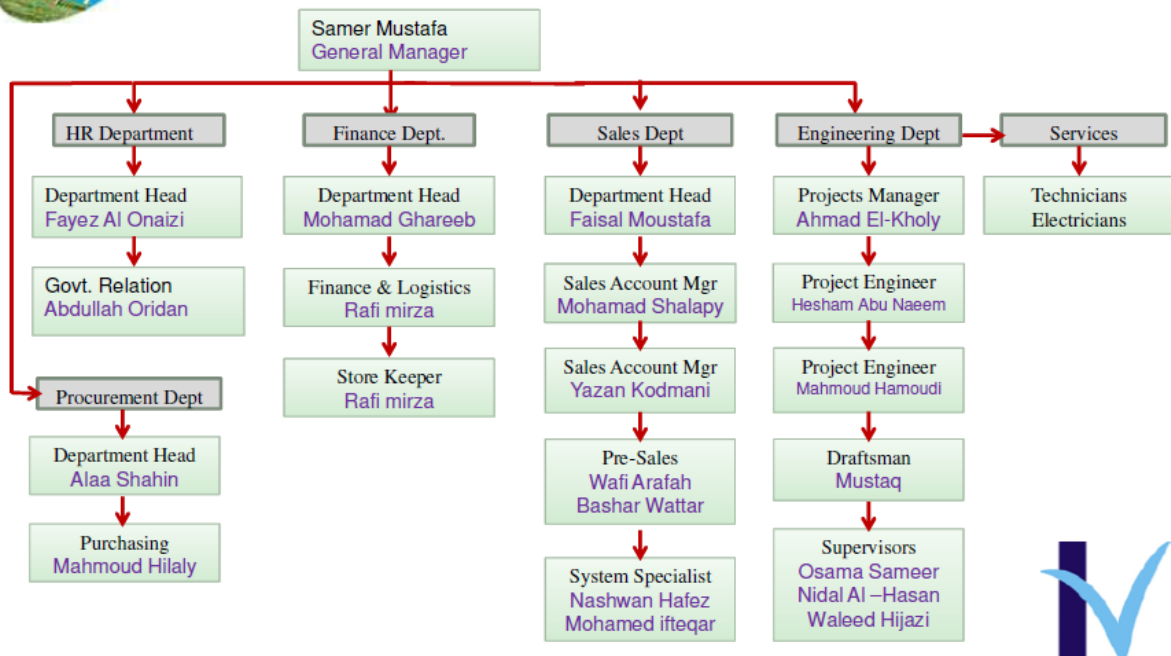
Samer Mustafa
General Manager

HR Department

Department Head
Fayez Al Onaizi

Govt. Relation
Abdullah Oridan

Procurement Dept

Department Head
Alaa Shahin

Purchasing
Mahmoud Hilaly

Finance Dept.

Department Head
Mohamad Ghareeb

Finance & Logistics
Rafi mirza

Store Keeper
Rafi mirza

Sales Dept

Department Head
Faisal Moustafa

Sales Account Mgr
Mohamad Shalapy

Sales Account Mgr
Yazan Kodmani

Pre-Sales
Wafi Arafah
Bashar Wattar

System Specialist
Nashwan Hafez
Mohamed ifteqar

Engineering Dept

Projects Manager
Ahmad El-Kholy

Project Engineer
Hesham Abu Naeem

Project Engineer
Mahmoud Hamoudi

Draftsman
Mustaq

Supervisors
Osama Sameer
Nidal Al –Hasan
Waleed Hijazi

Services

Technicians
Electricians